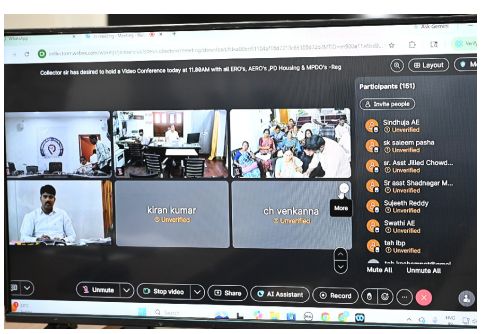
Collector sir has desired to hold a Video Conference today at 11.00AM with all ERO's, AERO's ,PD Housing & MPDO's - Reg

Layout

Participants (161)

Invite people

Sindhuja AE
Unverified

sk saleem pasha
Unverified

Sr. Asst Jilled Chowd...
Unverified

Sr asst Shadnagar M...
Unverified

Sujeeth Reddy
Unverified

Swathi AE
Unverified

tah ibp
Unverified

kiran kumar
Unverified

ch venkanna
Unverified

More

Mute All

Unmute All

Unmute

Stop video

Share

AI Assistant

Record